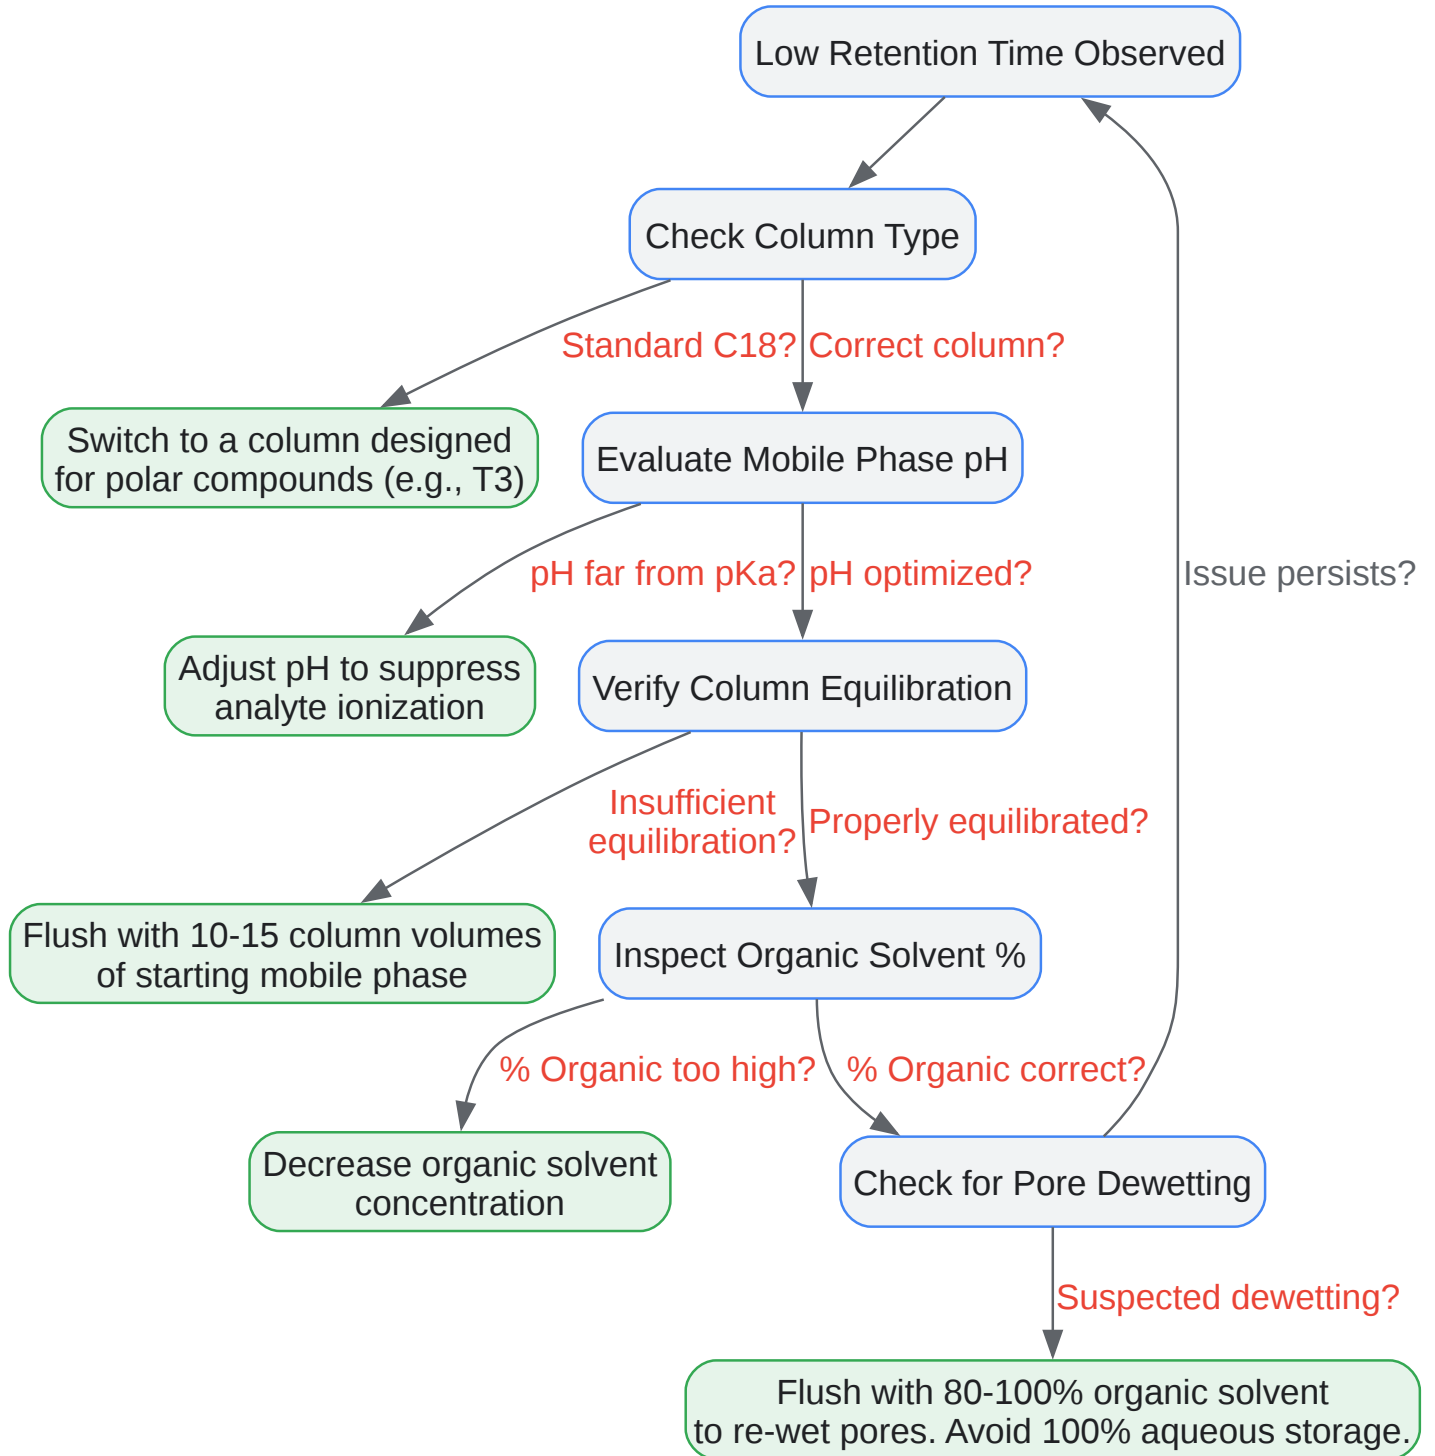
Low Retention Time Observed

Check Column Type

Standard C18?

Correct column?

Switch to a column designed for polar compounds (e.g., T3)

Evaluate Mobile Phase pH

pH far from pKa?

pH optimized?

Issue persists?

Adjust pH to suppress analyte ionization

Verify Column Equilibration

Insufficient equilibration?

Properly equilibrated?

Flush with 10-15 column volumes of starting mobile phase

Inspect Organic Solvent %

% Organic too high?

% Organic correct?

Decrease organic solvent concentration

Check for Pore Dewetting

Suspected dewetting?

Flush with 80-100% organic solvent to re-wet pores. Avoid 100% aqueous storage.